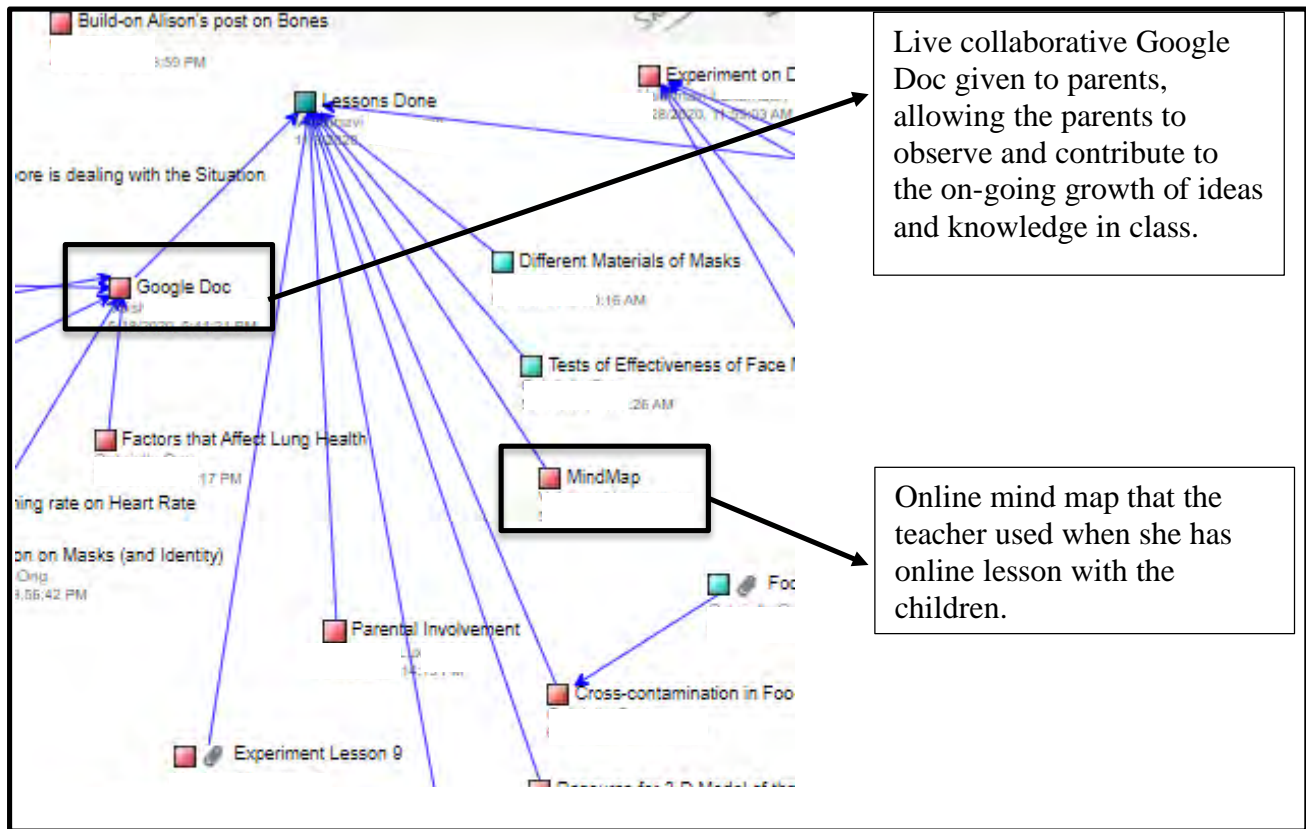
Build-on Alison's post on Bones
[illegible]:59 PM

Experiment on D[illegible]
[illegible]28/2020, 11:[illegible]:03 AM

Lessons Done
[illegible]

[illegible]pore is dealing with the Situation

Live collaborative Google Doc given to parents, allowing the parents to observe and contribute to the on-going growth of ideas and knowledge in class.

Google Doc
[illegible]

Different Materials of Masks
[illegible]:16 AM

Tests of Effectiveness of Face M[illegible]
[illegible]:26 AM

Factors that Affect Lung Health
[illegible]17 PM

MindMap

Online mind map that the teacher used when she has online lesson with the children.

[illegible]ing rate on Heart Rate

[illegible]on on Masks (and Identity)
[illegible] Ong
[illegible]:56:42 PM

Foo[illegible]

Parental Involvement

Cross-contamination in Foo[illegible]

Experiment Lesson 9

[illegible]